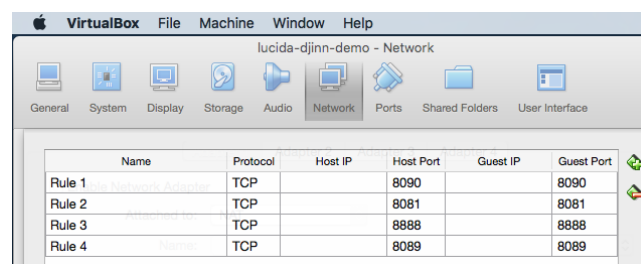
VirtualBox File Machine Window Help

lucida-djinn-demo - Network

General System Display Storage Audio Network Ports Shared Folders User Interface

| Name | Protocol | Host IP | Host Port | Guest IP | Guest Port |
|---|---|---|---|---|---|
| Rule 1 | TCP | | 8090 | | 8090 |
| Rule 2 | TCP | | 8081 | | 8081 |
| Rule 3 | TCP | | 8888 | | 8888 |
| Rule 4 | TCP | | 8089 | | 8089 |